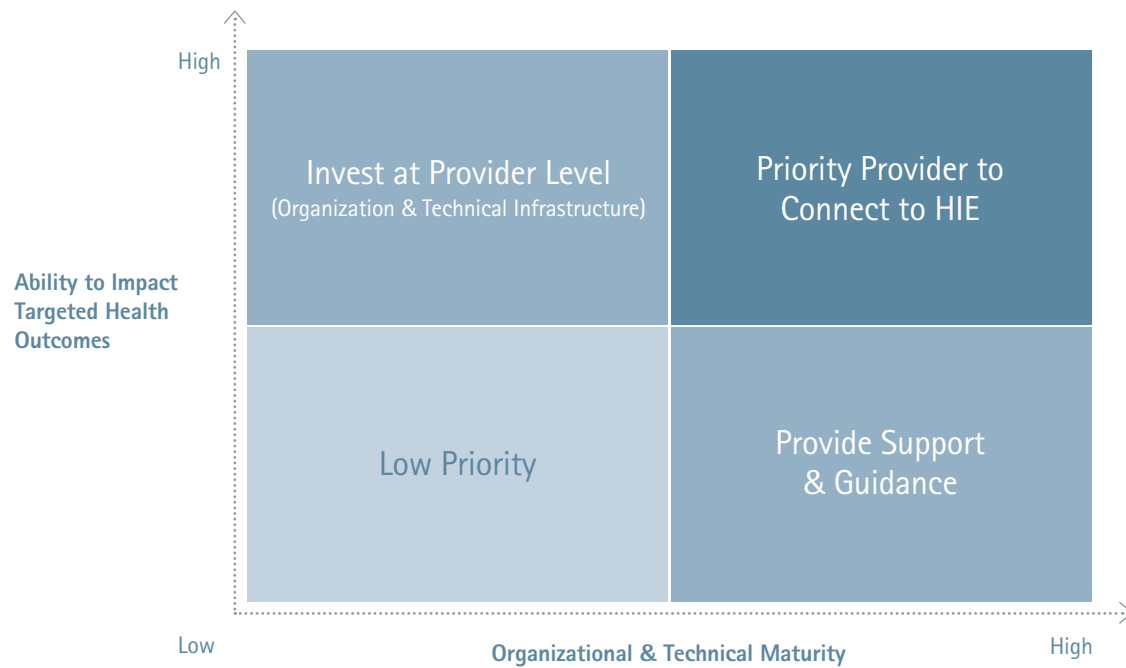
High

Ability to Impact Targeted Health Outcomes

Invest at Provider Level
(Organization & Technical Infrastructure)

Priority Provider to Connect to HIE

Low Priority

Provide Support & Guidance

Low

Organizational & Technical Maturity

High